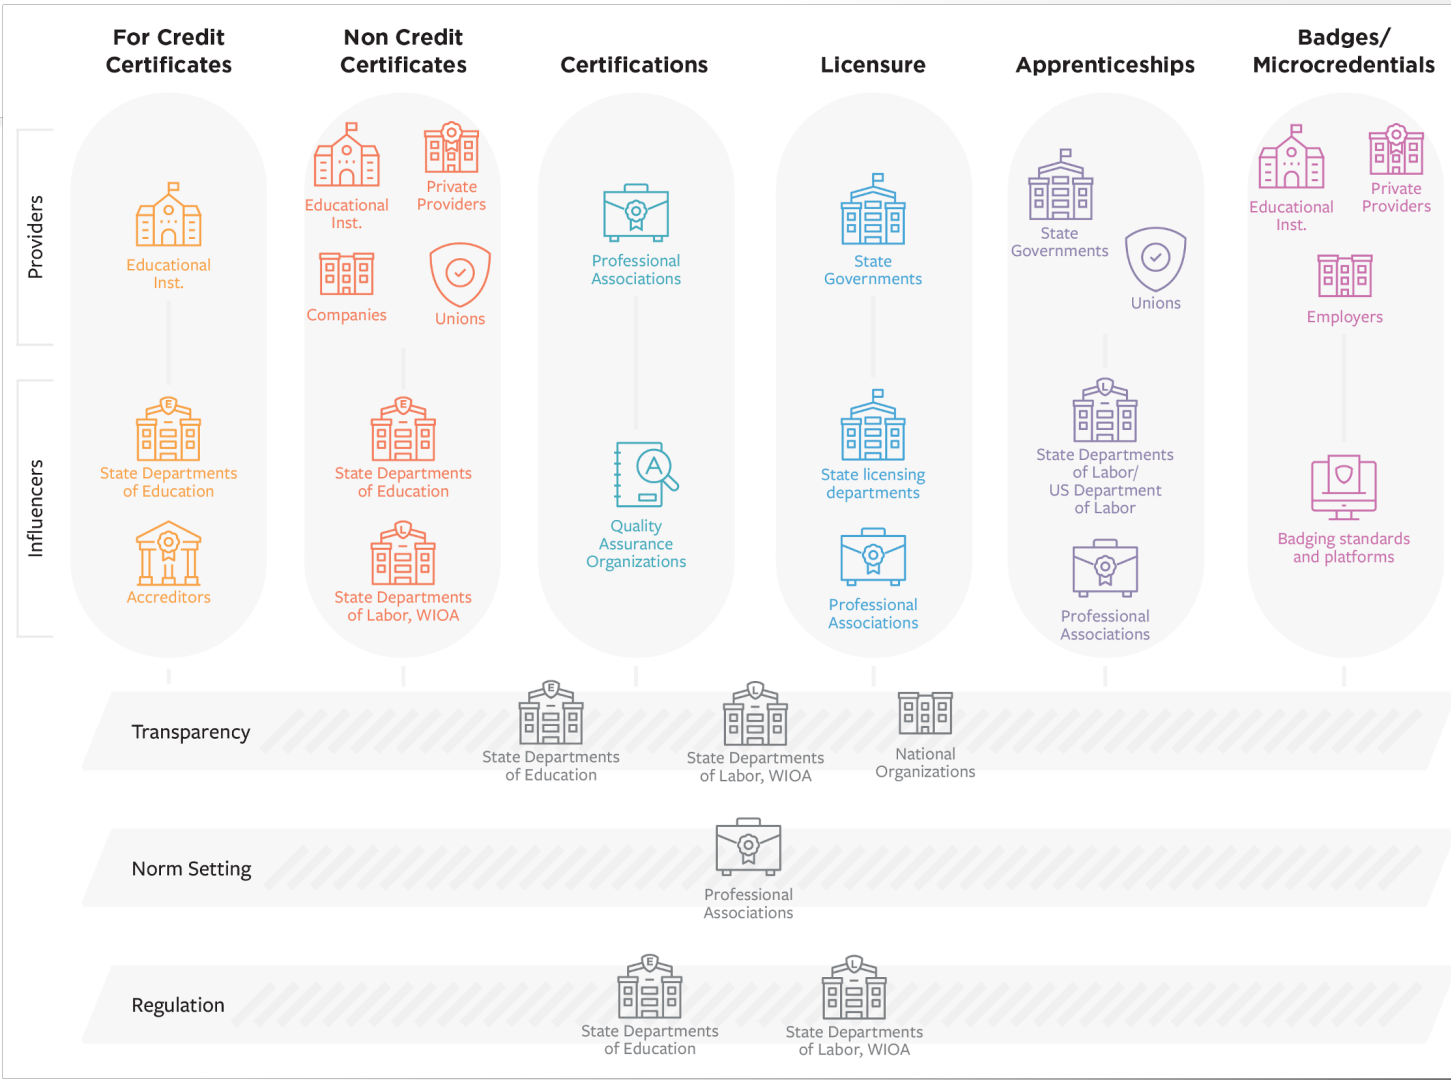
For Credit Certificates

Non Credit Certificates

Certifications

Licensure

Apprenticeships

Badges/ Microcredentials

Providers

Influencers

Educational Inst.

State Departments of Education

Accreditors

Educational Inst.

Private Providers

Companies

Unions

State Departments of Education

State Departments of Labor, WIOA

Professional Associations

Quality Assurance Organizations

State Governments

State licensing departments

Professional Associations

State Governments

Unions

State Departments of Labor/ US Department of Labor

Professional Associations

Educational Inst.

Private Providers

Employers

Badging standards and platforms

Transparency

State Departments of Education

State Departments of Labor, WIOA

National Organizations

Norm Setting

Professional Associations

Regulation

State Departments of Education

State Departments of Labor, WIOA